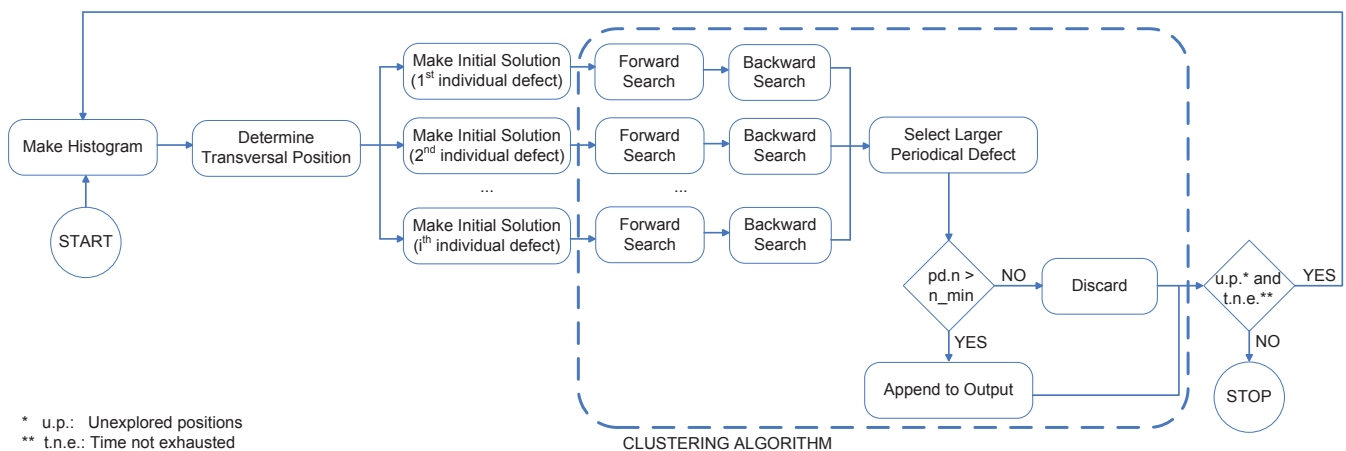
Make Histogram

START

Determine Transversal Position

Make Initial Solution (1$^{st}$ individual defect)

Make Initial Solution (2$^{nd}$ individual defect)

...

Make Initial Solution (i$^{th}$ individual defect)

Forward Search

Backward Search

Forward Search

Backward Search

...

Forward Search

Backward Search

Select Larger Periodical Defect

pd.n > n_min

NO

Discard

YES

Append to Output

u.p.* and t.n.e.**

YES

NO

STOP

CLUSTERING ALGORITHM

* u.p.: Unexplored positions
** t.n.e.: Time not exhausted